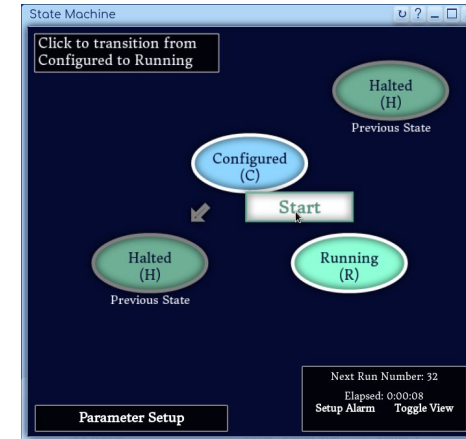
State Machine

↻ ? _ □

Click to transition from Configured to Running

Halted
(H)
Previous State

Configured
(C)

Start

Halted
(H)
Previous State

Running
(R)

Next Run Number: 32

Elapsed: 0:00:08

Setup Alarm

Toggle View

Parameter Setup